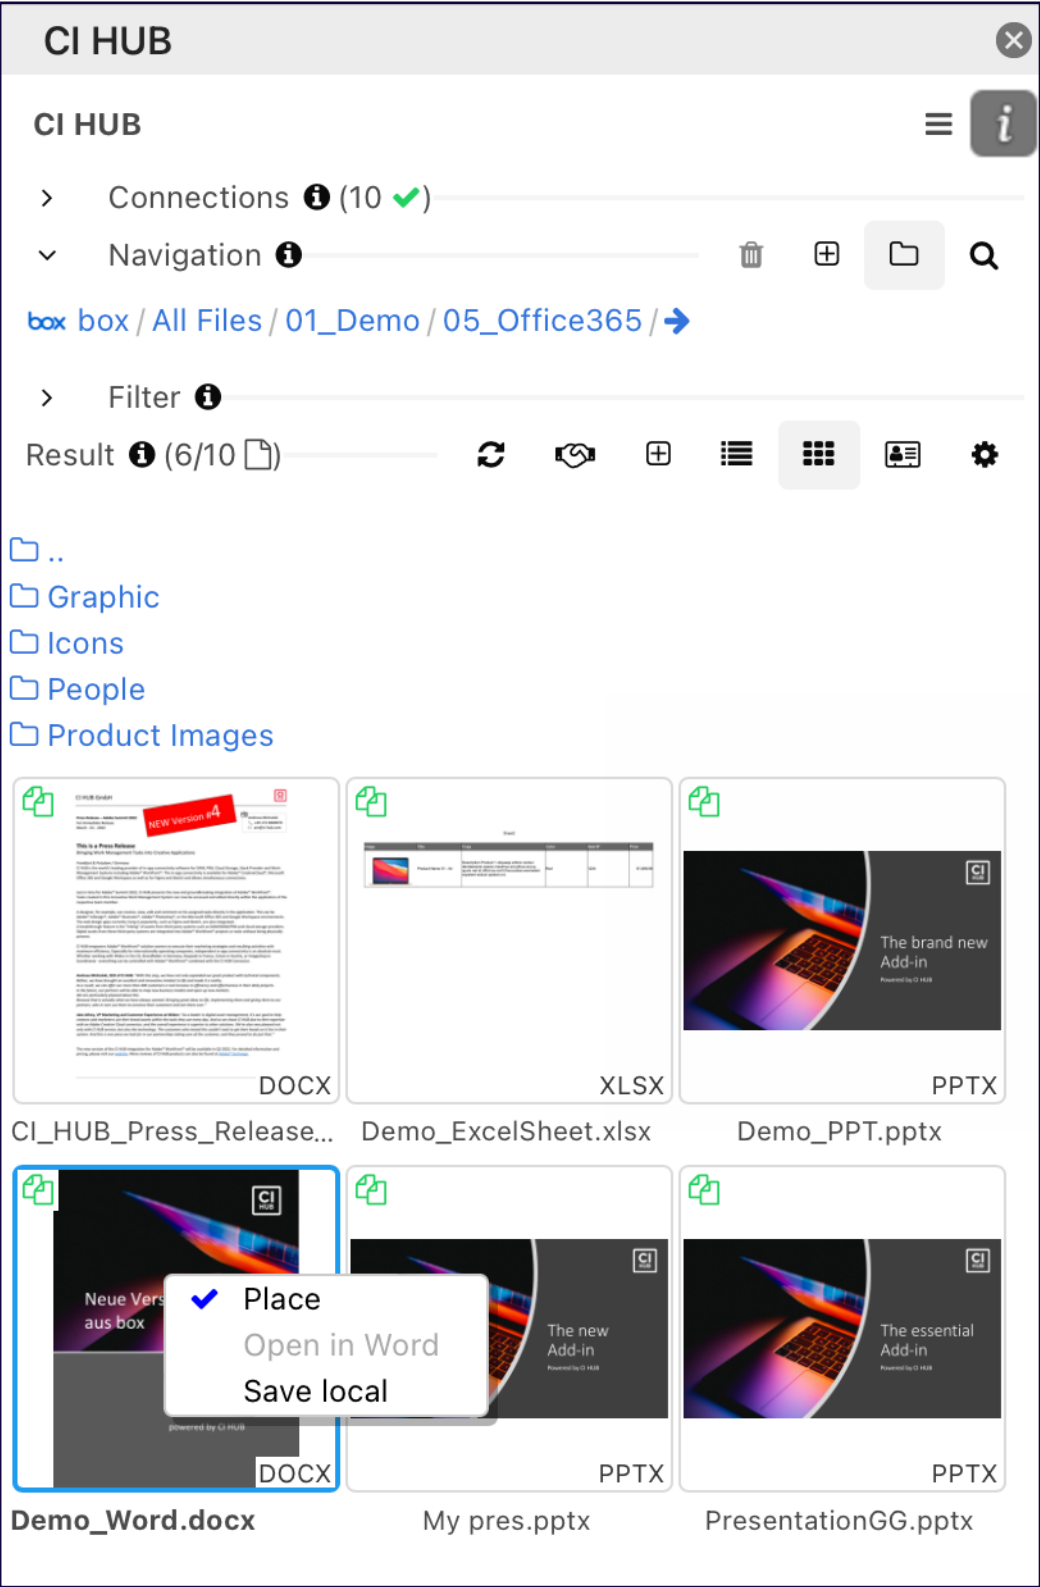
CI HUB

CI HUB

Connections (10 )

Navigation

box box / All Files / 01_Demo / 05_Office365 /

Filter

Result (6/10 )

..
Graphic
Icons
People
Product Images

NEW Version #4

DOCX
CI_HUB_Press_Release...

XLSX
Demo_ExcelSheet.xlsx

The brand new Add-in
PPTX
Demo_PPT.pptx

Neue Vers aus box
Place
Open in Word
Save local
DOCX
Demo_Word.docx

The new Add-in
PPTX
My pres.pptx

The essential Add-in
PPTX
PresentationGG.pptx